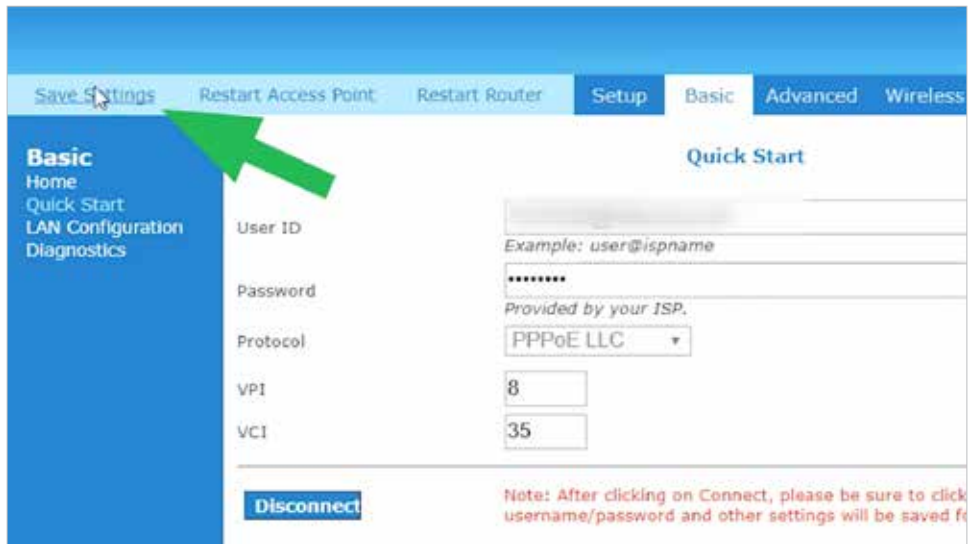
Save Settings Restart Access Point Restart Router Setup Basic Advanced Wireless

Basic
Home
Quick Start
LAN Configuration
Diagnostics

Quick Start

User ID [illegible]
Example: user@ispname

Password •••••••••
Provided by your ISP.

Protocol PPPoE LLC

VPI 8

VCI 35

Disconnect

Note: After clicking on Connect, please be sure to click
username/password and other settings will be saved f